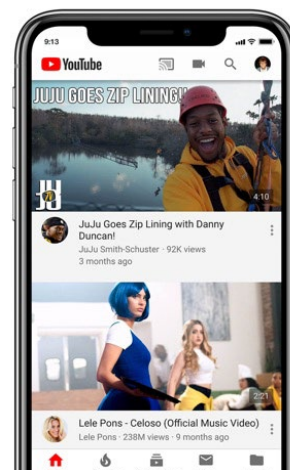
9:13

YouTube

JUJU GOES ZIP LINING!

4:10

JuJu Goes Zip Lining with Danny Duncan!

JuJu Smith-Schuster · 92K views
3 months ago

2:21

Lele Pons - Celoso (Official Music Video)

Lele Pons · 238M views · 9 months ago